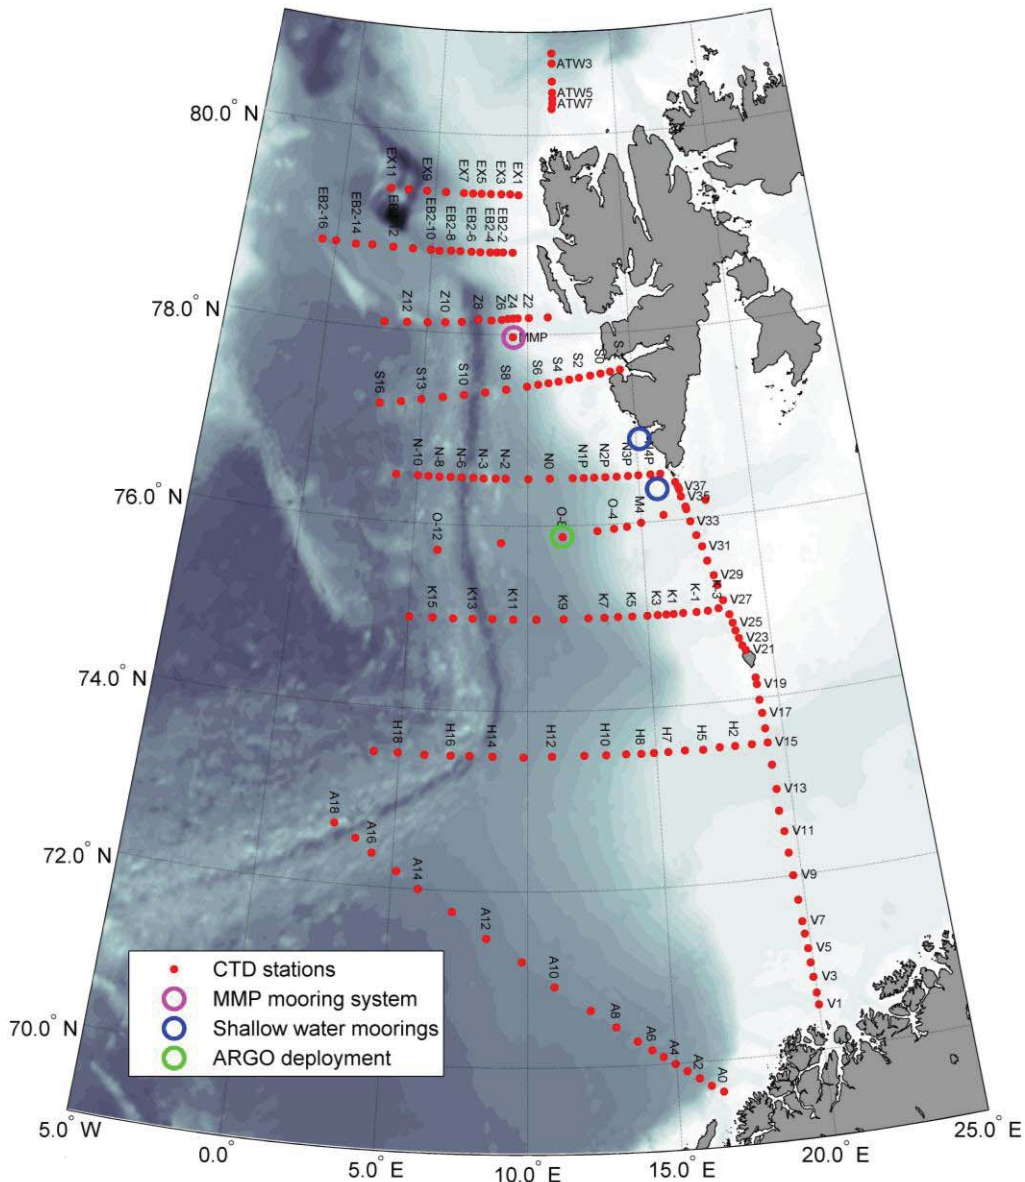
ATW3
ATW5
ATW7
80.0° N
EX11
EX9
EX7
EX5
EX3
EX1
EB2-16
EB2-14
EB2-12
EB2-10
EB2-8
EB2-6
EB2-4
EB2-2
78.0° N
Z12
Z10
Z8
Z6
Z4
Z2
MMP
S16
S13
S10
S8
S6
S4
S2
S0
S1
N-10
N-8
N-6
N-3
N-2
N0
N1P
N2P
N3P
N4P
76.0° N
V37
V35
V33
V31
V29
V27
V25
V23
V21
O-12
O-8
O-4
M4
K15
K13
K11
K9
K7
K5
K3
K1
K-1
K-3
74.0° N
V19
V17
V15
V13
V11
V9
V7
V5
V3
V1
H18
H16
H14
H12
H10
H8
H7
H5
H2
A18
A16
72.0° N
A14
A12
A10
A8
A6
A4
A2
A0
70.0° N
CTD stations
MMP mooring system
Shallow water moorings
ARGO deployment
5.0° W
0.0°
5.0° E
10.0° E
15.0° E
20.0° E
25.0° E